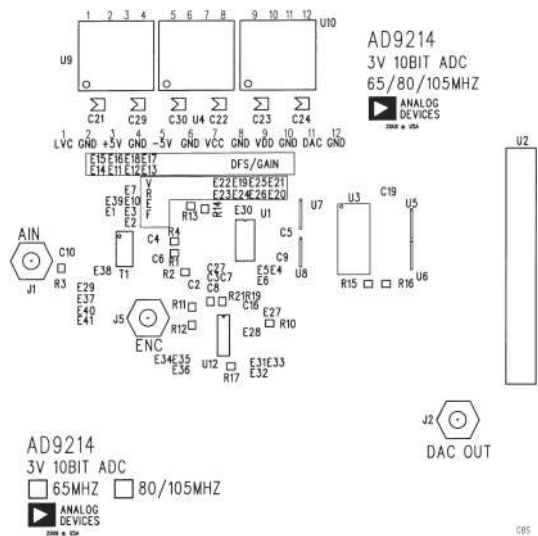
1 2 3 4 5 6 7 8 9 10 11 12 U10

U9

AD9214
3V 10BIT ADC
65/80/105MHZ

ANALOG DEVICES
2000 © USA

C21 C29 C30 U4 C22 C23 C24

1 LVC 2 GND 3 +5V 4 GND 5 -5V 6 GND 7 VCC 8 GND 9 VDD 10 GND 11 DAC 12 GND

E15 E16 E18 E17
E14 E11 E12 E13
DFS/GAIN

U2

E7 E39 E10 E3 E2
VREF

E22 E19 E25 E21
E23 E24 E26 E20

R13 R14

E30 U1

U7

U3 C19

U5

AIN

C10

J1 R3

E38 T1

C4 R4 C6 R1

C5 C9

R2 C2 C27 C3 C7 E5 E4 E6

U8

R15 R16 U6

E29 E37 E40 E41

J5 ENC

R11 R12

C8 R21 R19 C16

E27 R10 E28

E34 E35 E36

U12 R17

E31 E33 E32

J2

DAC OUT

AD9214
3V 10BIT ADC
65MHZ 80/105MHZ

ANALOG DEVICES
2000 © USA

CBS